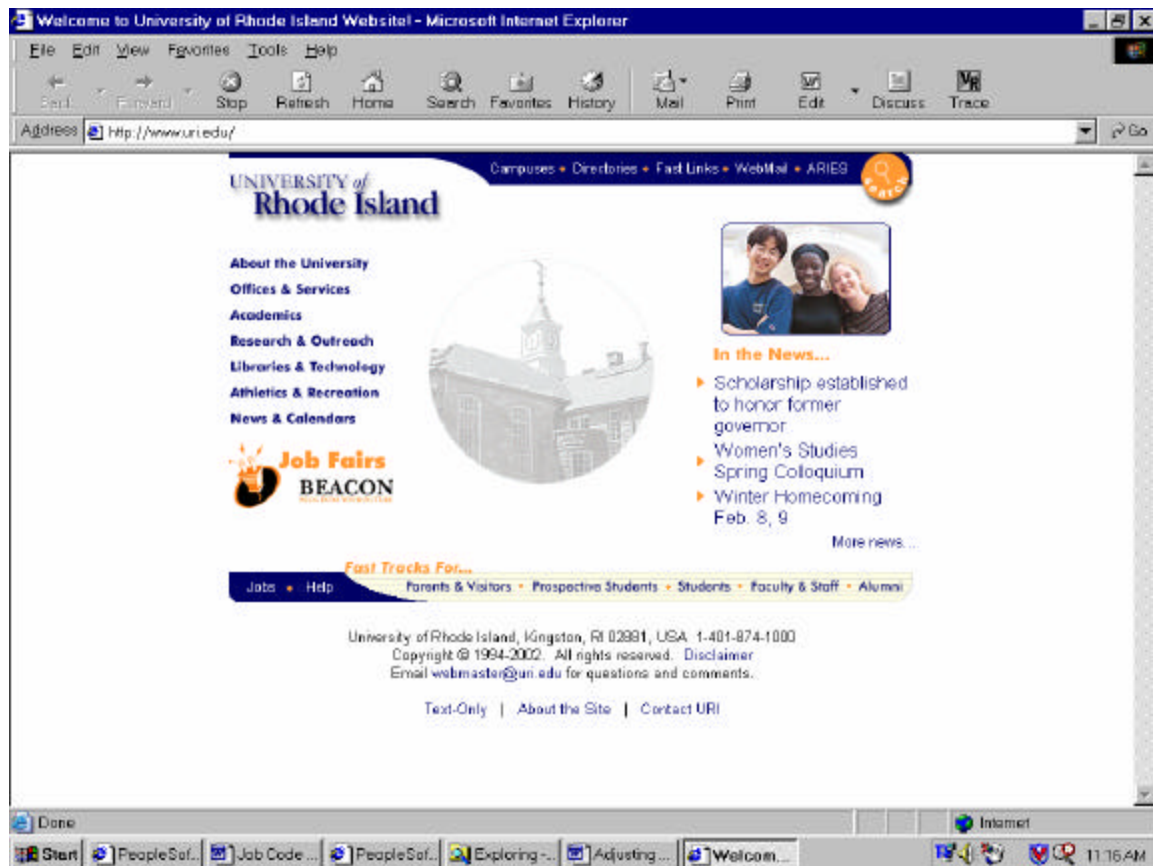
Welcome to University of Rhode Island Website! - Microsoft Internet Explorer

File Edit View Favorites Tools Help

Back Forward Stop Refresh Home Search Favorites History Mail Print Edit Discuss Trace

Address http://www.uri.edu/ Go

Campuses • Directories • Fast Links • WebMail • ARIES

SEARCH

UNIVERSITY of Rhode Island

About the University
Offices & Services
Academics
Research & Outreach
Libraries & Technology
Athletics & Recreation
News & Calendars

Job Fairs
BEACON

In the News...

Scholarship established to honor former governor

Women's Studies Spring Colloquium

Winter Homecoming Feb. 8, 9

More news...

Fast Tracks For...

Jobs • Help

Parents & Visitors • Prospective Students • Students • Faculty & Staff • Alumni

University of Rhode Island, Kingston, RI 02881, USA 1-401-874-1000
Copyright © 1994-2002. All rights reserved. Disclaimer
Email webmaster@uri.edu for questions and comments.

Text-Only | About the Site | Contact URI

Done

Internet

Start PeopleSof... Job Code ... PeopleSof... Exploring -... Adjusting ... Welcom...

11:16 AM